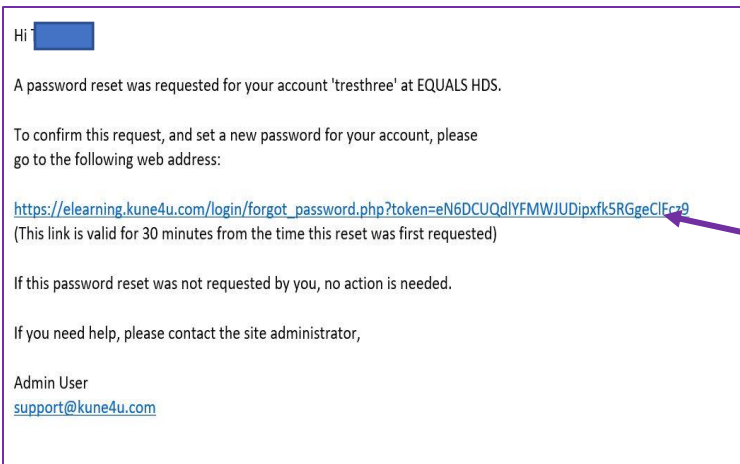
Hi T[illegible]

A password reset was requested for your account 'tresthree' at EQUALS HDS.

To confirm this request, and set a new password for your account, please go to the following web address:

https://elearning.kune4u.com/login/forgot_password.php?token=eN6DCUQdlYFMWJUDipxfk5RGgeClFcz9
(This link is valid for 30 minutes from the time this reset was first requested)

If this password reset was not requested by you, no action is needed.

If you need help, please contact the site administrator,

Admin User
support@kune4u.com